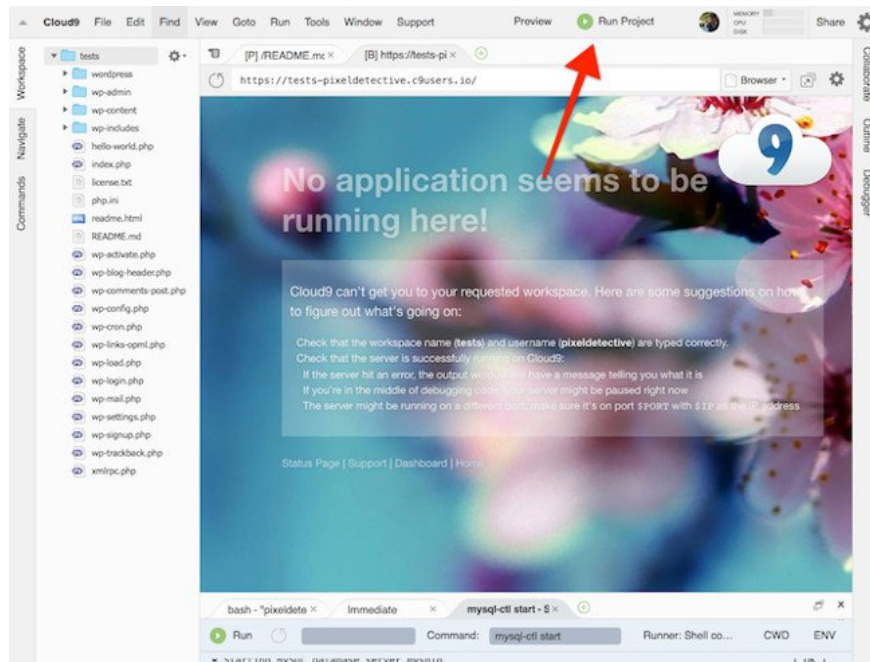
Cloud9 File Edit Find View Goto Run Tools Window Support Preview Run Project MEMORY CPU DISK Share

Workspace Navigate Commands

tests
wordpress
wp-admin
wp-content
wp-includes
hello-world.php
index.php
license.txt
php.ini
readme.html
README.md
wp-activate.php
wp-blog-header.php
wp-comments-post.php
wp-config.php
wp-cron.php
wp-links-opml.php
wp-load.php
wp-login.php
wp-mail.php
wp-settings.php
wp-signup.php
wp-trackback.php
xmlrpc.php

[P] /README.mc × [B] https://tests-pi ×

https://tests-pixeldetective.c9users.io/ Browser

Collaborate Outline Debugger

No application seems to be running here!

Cloud9 can't get you to your requested workspace. Here are some suggestions on how to figure out what's going on:

Check that the workspace name (tests) and username (pixeldetective) are typed correctly.
Check that the server is successfully running on Cloud9:
If the server hit an error, the output window will have a message telling you what it is
If you're in the middle of debugging code, your server might be paused right now
The server might be running on a different port, make sure it's on port $PORT with $IP as the IP address

Status Page | Support | Dashboard | Home

bash - "pixeldete × Immediate × mysql-ctl start - S ×

Run Command: mysql-ctl start Runner: Shell co... CWD ENV

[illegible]